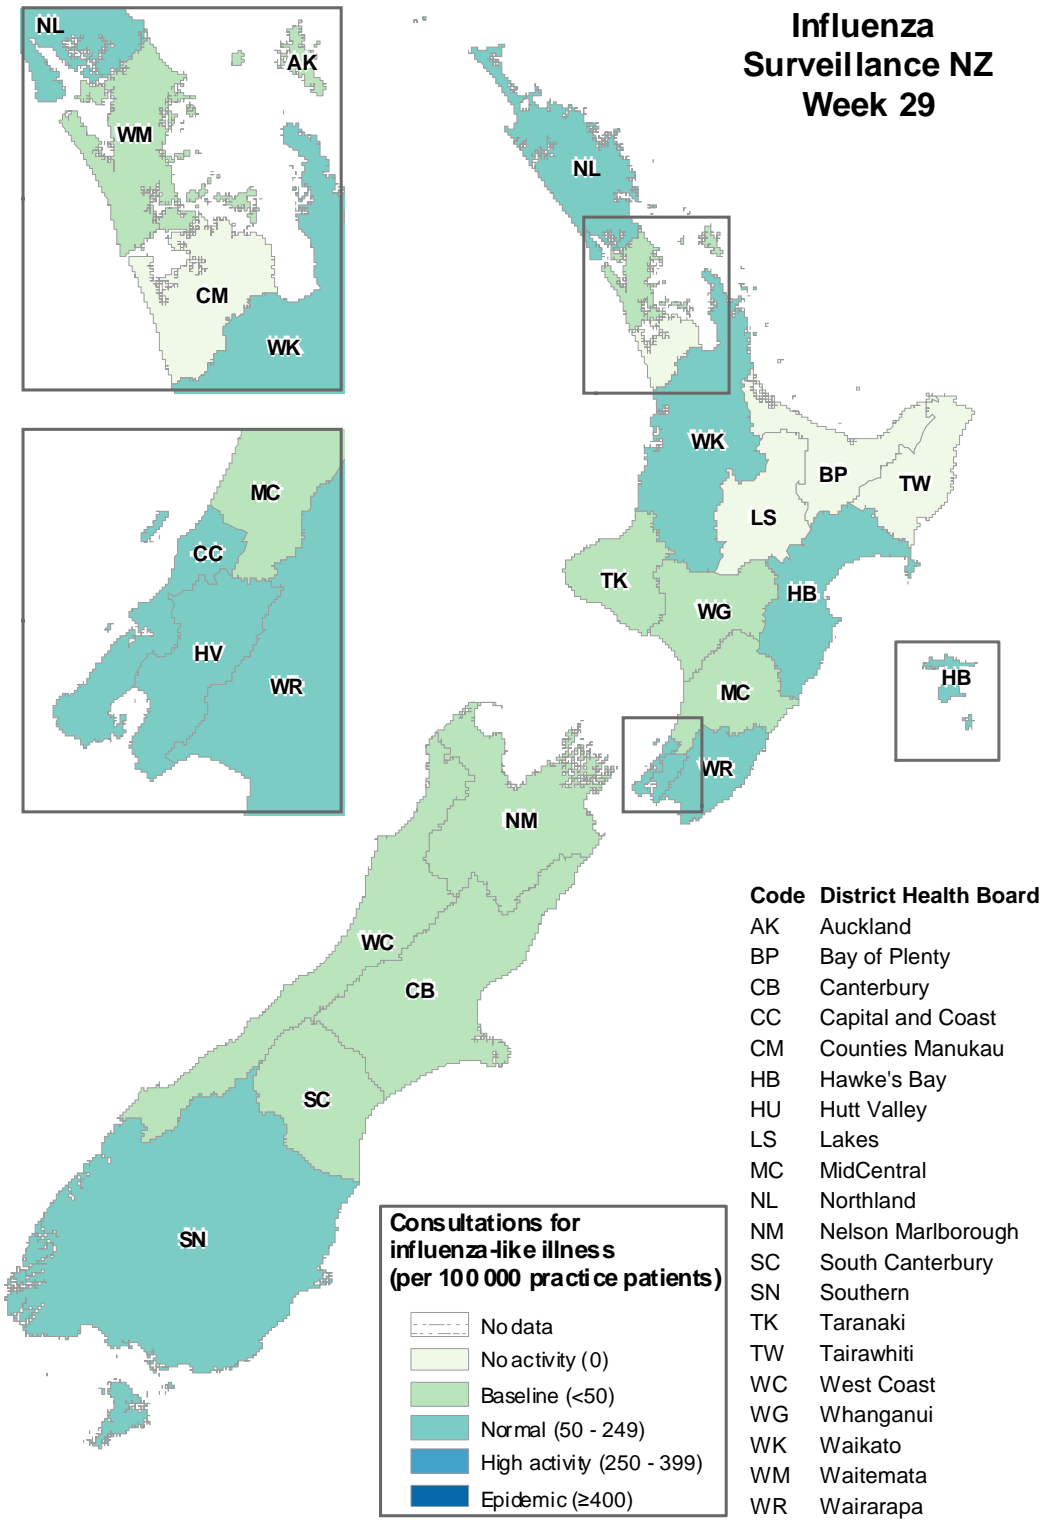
Influenza Surveillance NZ Week 29

NL

AK

WM

CM

WK

MC

CC

HV

WR

NL

WK

BP

TW

LS

TK

WG

HB

MC

HB

WR

NM

WC

CB

SC

SN

| Code | District Health Board |
|---|---|
| AK | Auckland |
| BP | Bay of Plenty |
| CB | Canterbury |
| CC | Capital and Coast |
| CM | Counties Manukau |
| HB | Hawke's Bay |
| HU | Hutt Valley |
| LS | Lakes |
| MC | MidCentral |
| NL | Northland |
| NM | Nelson Marlborough |
| SC | South Canterbury |
| SN | Southern |
| TK | Taranaki |
| TW | Tairawhiti |
| WC | West Coast |
| WG | Whanganui |
| WK | Waikato |
| WM | Waitemata |
| WR | Wairarapa |

Consultations for influenza-like illness (per 100 000 practice patients)

No data
No activity (0)
Baseline (<50)
Normal (50 - 249)
High activity (250 - 399)
Epidemic (≥400)